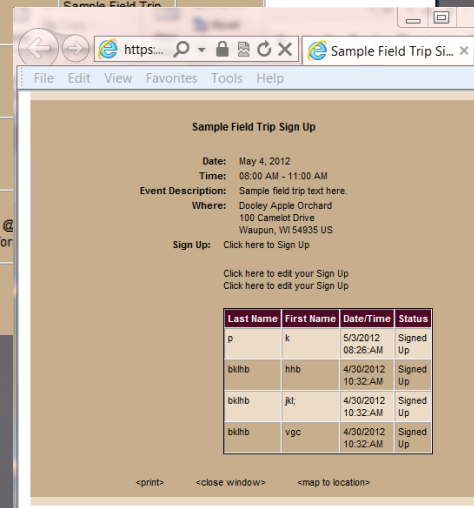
Sample Field Trip

Reset

https:...

Sample Field Trip Si...

File Edit View Favorites Tools Help

Sample Field Trip Sign Up

Date: May 4, 2012
Time: 08:00 AM - 11:00 AM
Event Description: Sample field trip text here.
Where: Dooley Apple Orchard
100 Camelot Drive
Waupun, WI 54935 US
Sign Up: Click here to Sign Up

Click here to edit your Sign Up
Click here to edit your Sign Up

| Last Name | First Name | Date/Time | Status |
|---|---|---|---|
| p | k | 5/3/2012 08:26:AM | Signed Up |
| bklhb | hhb | 4/30/2012 10:32:AM | Signed Up |
| bklhb | jkl; | 4/30/2012 10:32:AM | Signed Up |
| bklhb | vgc | 4/30/2012 10:32:AM | Signed Up |

<print> <close window> <map to location>